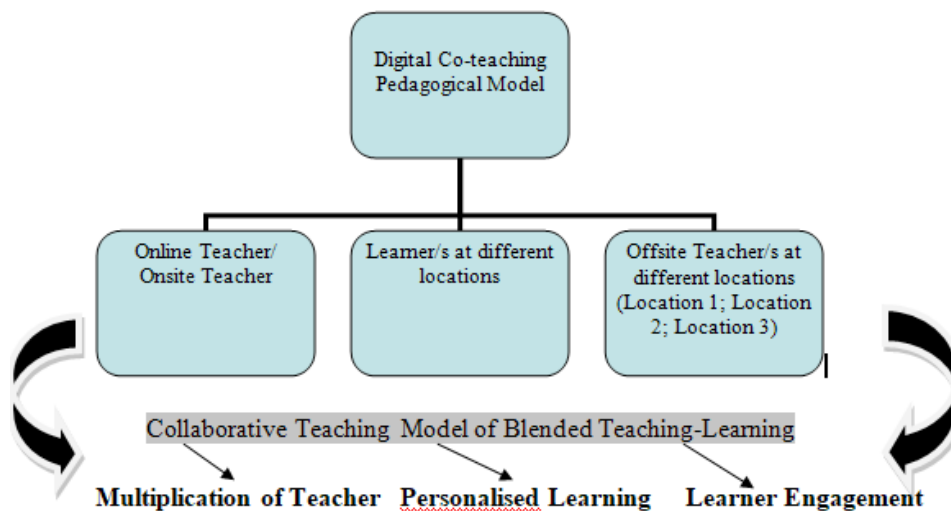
Digital Co-teaching Pedagogical Model

Online Teacher/ Onsite Teacher

Learner/s at different locations

Offsite Teacher/s at different locations (Location 1; Location 2; Location 3)

Collaborative Teaching Model of Blended Teaching-Learning

Multiplication of Teacher

Personalised Learning

Learner Engagement